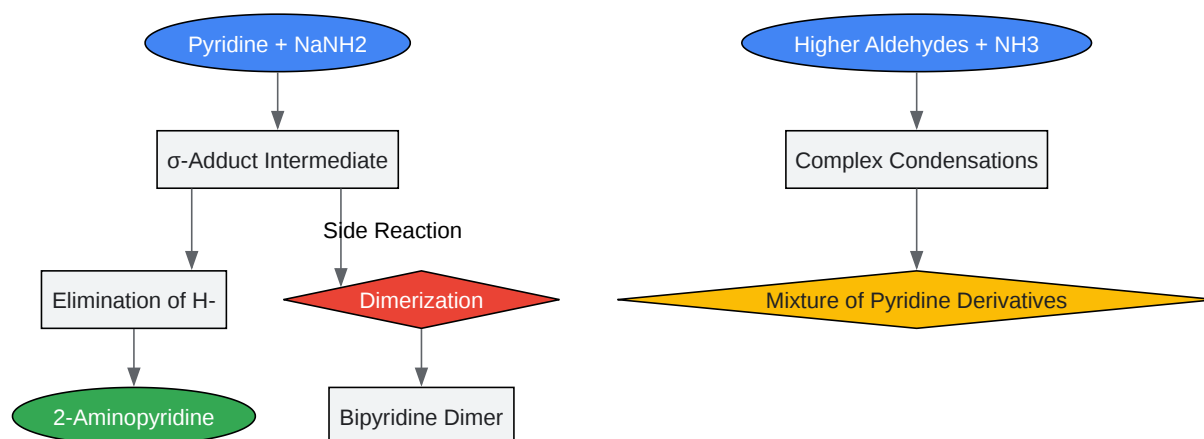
Pyridine + NaNH2

σ-Adduct Intermediate

Side Reaction

Elimination of H-

Dimerization

2-Aminopyridine

Bipyridine Dimer

Higher Aldehydes + NH3

Complex Condensations

Mixture of Pyridine Derivatives